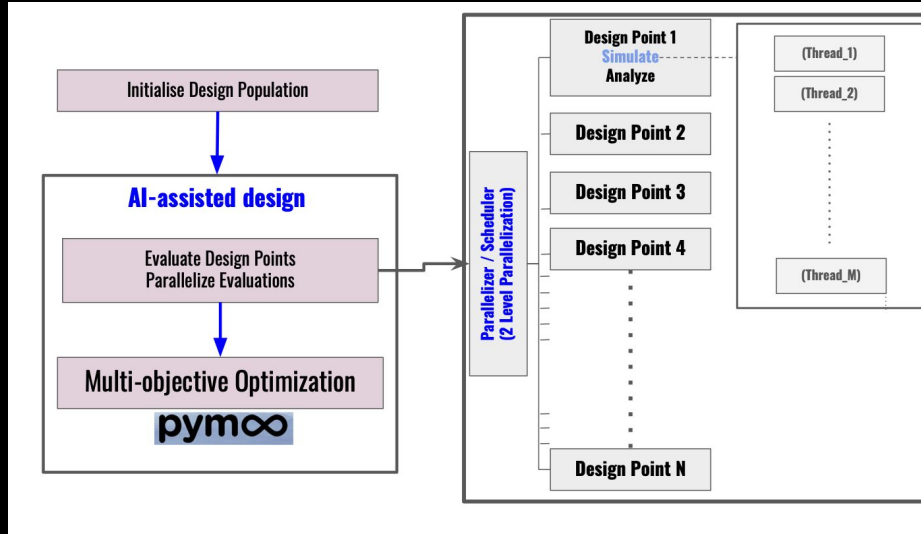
Initialise Design Population

AI-assisted design

Evaluate Design Points
Parallelize Evaluations

Multi-objective Optimization

pymoo

Parallelizer / Scheduler
(2 Level Paralleization)

Design Point 1
Simulate
Analyze

Design Point 2

Design Point 3

Design Point 4

Design Point N

(Thread_1)

(Thread_2)

(Thread_M)